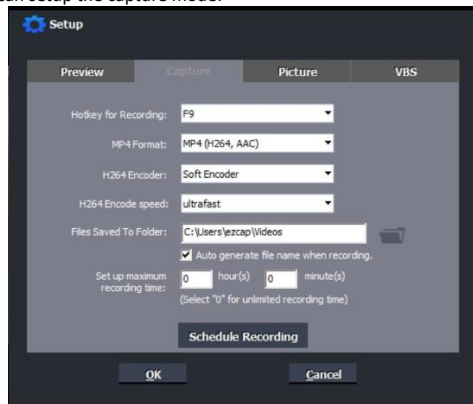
can setup the capture mode.

Setup

Preview
Capture
Picture
VBS

Hotkey for Recording: F9
MP4 Format: MP4 (H264, AAC)
H264 Encoder: Soft Encoder
H264 Encode speed: ultrafast
Files Saved To Folder: C:\Users\ezcap\Videos
Auto generate file name when recording.
Set up maximum recording time: 0 hour(s) 0 minute(s)
(Select "0" for unlimited recording time)

Schedule Recording

OK
Cancel